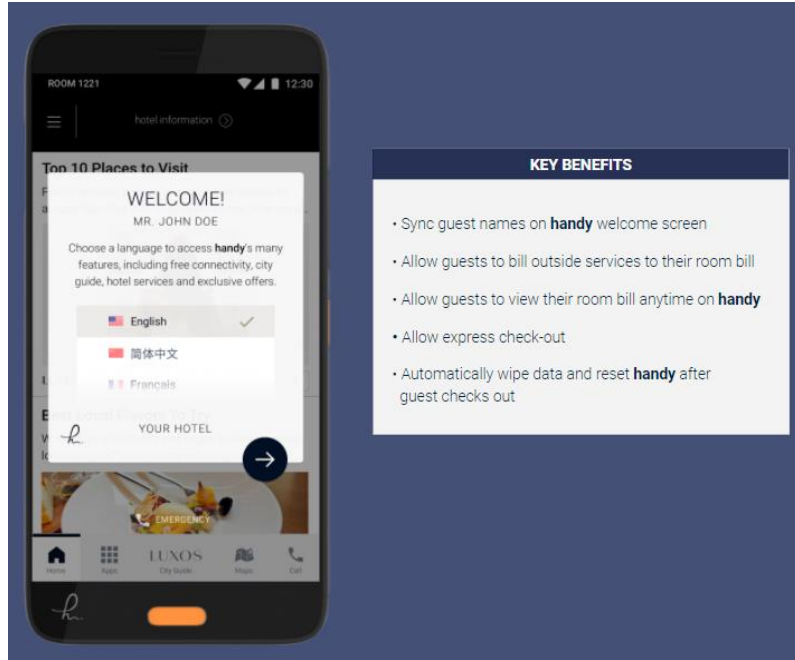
ROOM 1221

12:30

hotel information

Top 10 Places to Visit

WELCOME!

MR. JOHN DOE

Choose a language to access **handy**'s many features, including free connectivity, city guide, hotel services and exclusive offers.

English

简体中文

Français

YOUR HOTEL

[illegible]

EMERGENCY

Home

Apps

LUXOS

City Guide

Maps

Call

KEY BENEFITS

• Sync guest names on **handy** welcome screen

• Allow guests to bill outside services to their room bill

• Allow guests to view their room bill anytime on **handy**

• Allow express check-out

• Automatically wipe data and reset **handy** after guest checks out